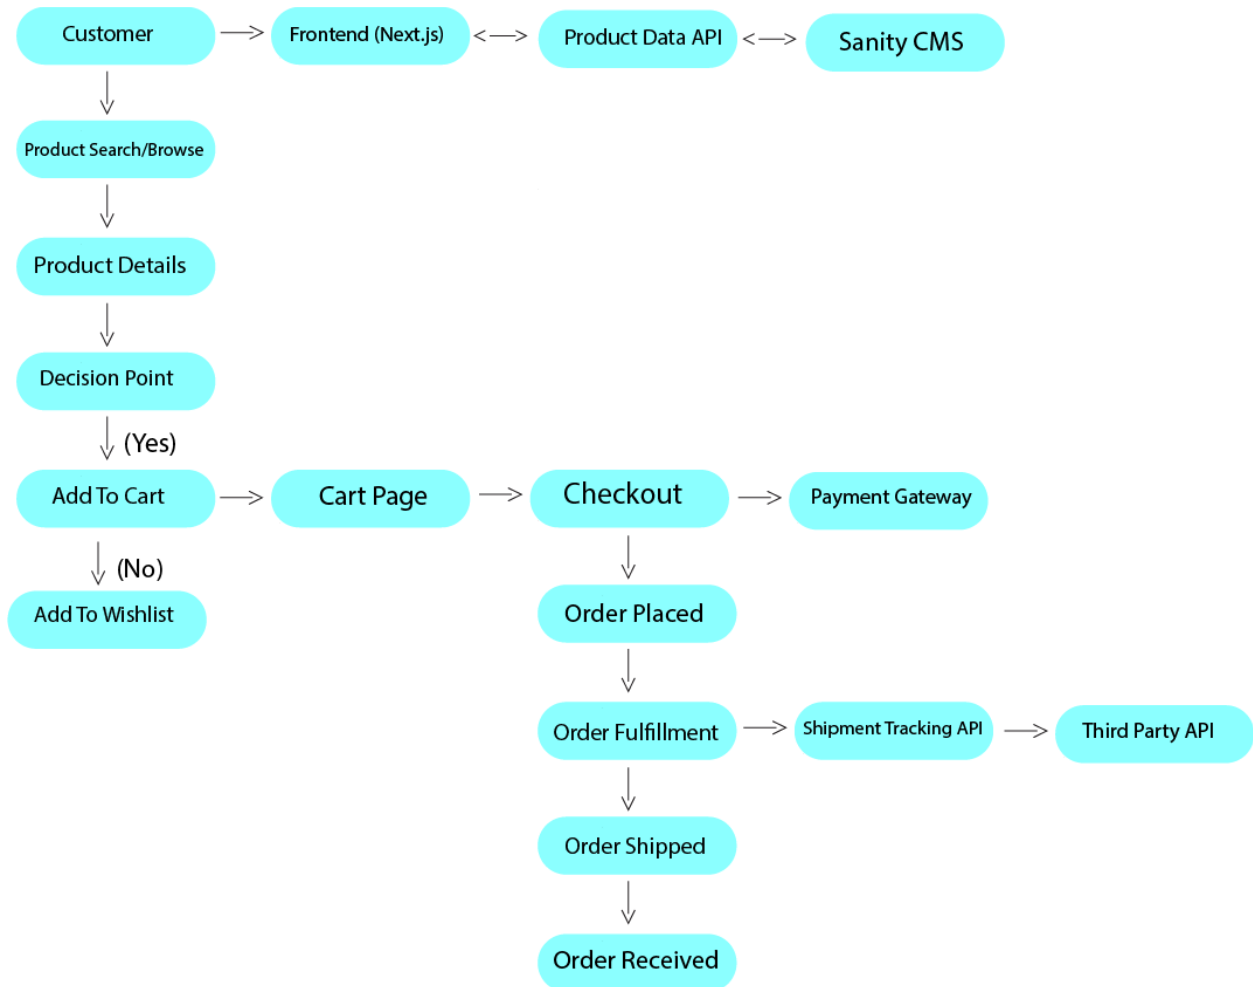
Customer
Frontend (Next.js)
Product Data API
Sanity CMS
Product Search/Browse
Product Details
Decision Point
(Yes)
Add To Cart
Cart Page
Checkout
Payment Gateway
(No)
Add To Wishlist
Order Placed
Order Fulfillment
Shipment Tracking API
Third Party API
Order Shipped
Order Received